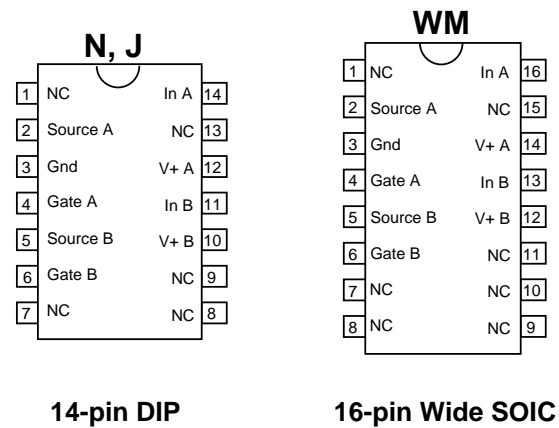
N, J

1 NC
2 Source A
3 Gnd
4 Gate A
5 Source B
6 Gate B
7 NC

In A 14
NC 13
V+ A 12
In B 11
V+ B 10
NC 9
NC 8

14-pin DIP

WM

1 NC
2 Source A
3 Gnd
4 Gate A
5 Source B
6 Gate B
7 NC
8 NC

In A 16
NC 15
V+ A 14
In B 13
V+ B 12
NC 11
NC 10
NC 9

16-pin Wide SOIC